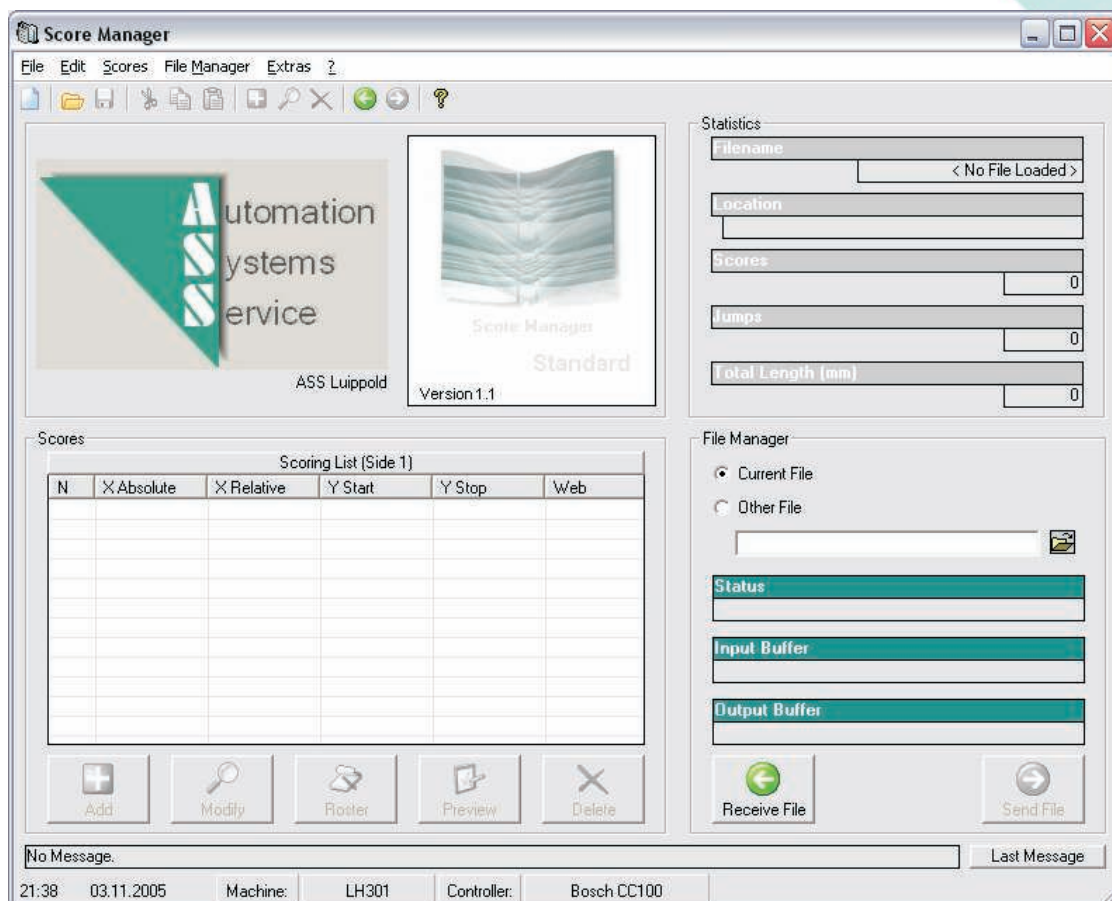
Score Manager

File Edit Scores File Manager Extras ?

Automation
Systems
Service

ASS Luippold

Score Manager
Standard
Version 1.1

Statistics
Filename
< No File Loaded >
Location

Scores
0
Jumps
0
Total Length (mm)
0

Scores
Scoring List (Side 1)

| N | X Absolute | X Relative | Y Start | Y Stop | Web |
|---|---|---|---|---|---|
| | | | | | |

Add Modify Roster Preview Delete

File Manager
Current File
Other File

Status

Input Buffer

Output Buffer

Receive File Send File

No Message.
Last Message

21:38 03.11.2005 Machine: LH301 Controller: Bosch CC100